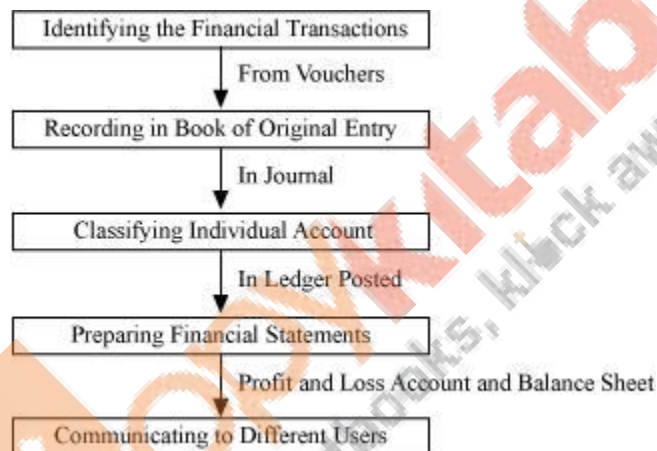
Identifying the Financial Transactions

From Vouchers

Recording in Book of Original Entry

In Journal

Classifying Individual Account

In Ledger Posted

Preparing Financial Statements

Profit and Loss Account and Balance Sheet

Communicating to Different Users